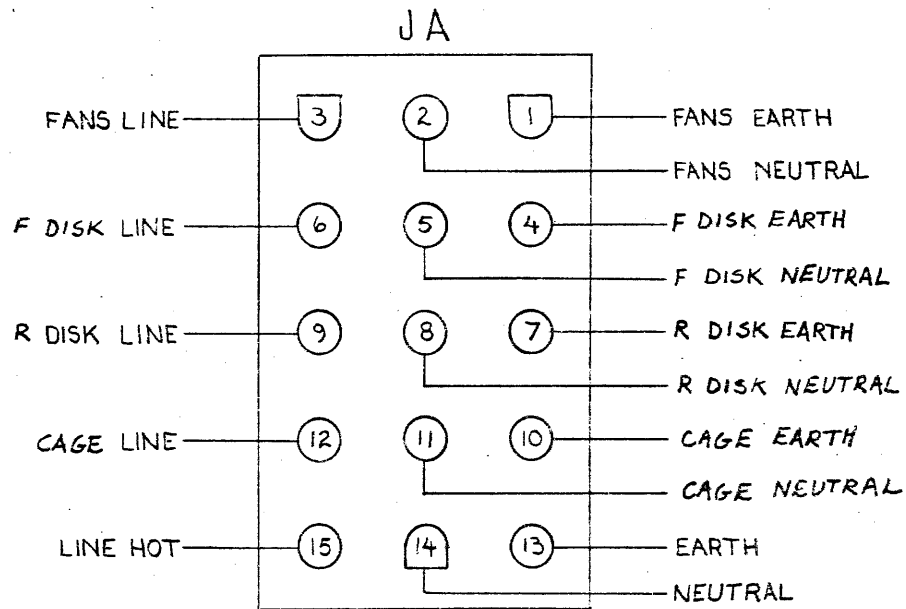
JA

FANS LINE 3 2 1 FANS EARTH
FANS NEUTRAL

F DISK LINE 6 5 4 F DISK EARTH
F DISK NEUTRAL

R DISK LINE 9 8 7 R DISK EARTH
R DISK NEUTRAL

CAGE LINE 12 11 10 CAGE EARTH
CAGE NEUTRAL

LINE HOT 15 14 13 EARTH
NEUTRAL